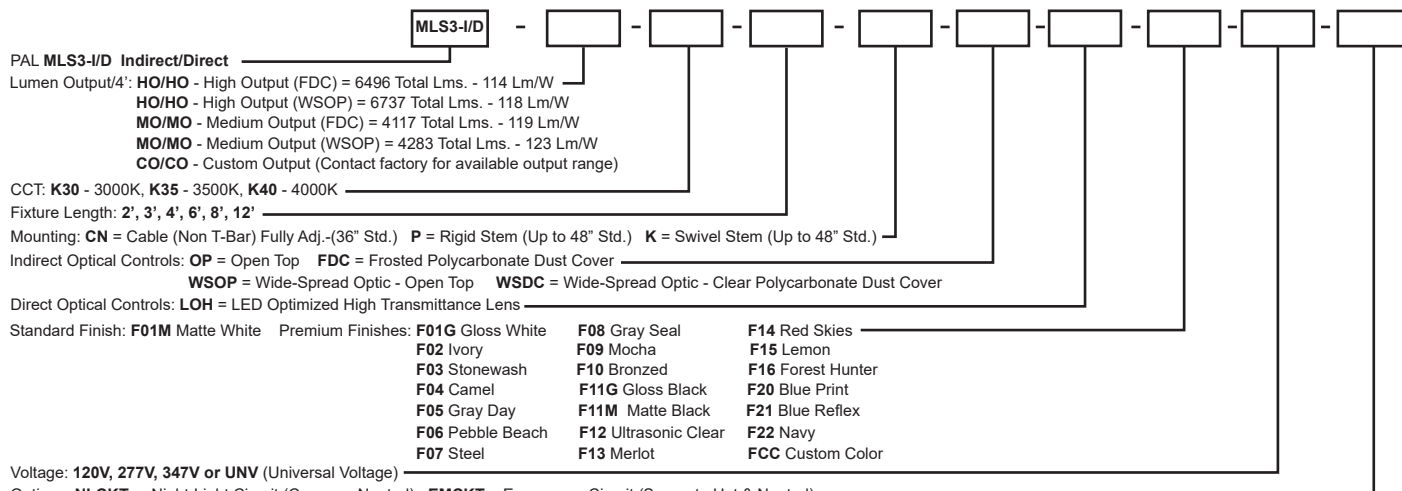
MLS3-I/D - - - - - - - - -

PAL **MLS3-I/D Indirect/Direct**

Lumen Output/4': **HO/HO** - High Output (FDC) = 6496 Total Lms. - 114 Lm/W
**HO/HO** - High Output (WSOP) = 6737 Total Lms. - 118 Lm/W
**MO/MO** - Medium Output (FDC) = 4117 Total Lms. - 119 Lm/W
**MO/MO** - Medium Output (WSOP) = 4283 Total Lms. - 123 Lm/W
**CO/CO** - Custom Output (Contact factory for available output range)

CCT: **K30** - 3000K, **K35** - 3500K, **K40** - 4000K

Fixture Length: **2', 3', 4', 6', 8', 12'**

Mounting: **CN** = Cable (Non T-Bar) Fully Adj.-(36" Std.) **P** = Rigid Stem (Up to 48" Std.) **K** = Swivel Stem (Up to 48" Std.)

Indirect Optical Controls: **OP** = Open Top **FDC** = Frosted Polycarbonate Dust Cover
**WSOP** = Wide-Spread Optic - Open Top **WSDC** = Wide-Spread Optic - Clear Polycarbonate Dust Cover

Direct Optical Controls: **LOH** = LED Optimized High Transmittance Lens

Standard Finish: **F01M** Matte White Premium Finishes: **F01G** Gloss White **F02** Ivory **F03** Stonewash **F04** Camel **F05** Gray Day **F06** Pebble Beach **F07** Steel **F08** Gray Seal **F09** Mocha **F10** Bronzed **F11G** Gloss Black **F11M** Matte Black **F12** Ultrasonic Clear **F13** Merlot **F14** Red Skies **F15** Lemon **F16** Forest Hunter **F20** Blue Print **F21** Blue Reflex **F22** Navy **FCC** Custom Color

Voltage: **120V, 277V, 347V or UNV** (Universal Voltage)

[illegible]